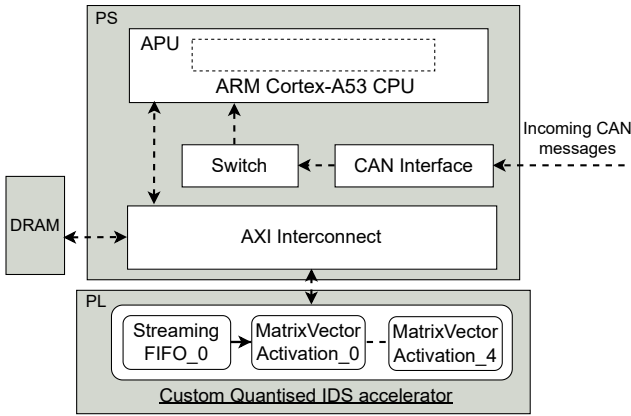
PS

APU

ARM Cortex-A53 CPU

Switch

CAN Interface

Incoming CAN messages

DRAM

AXI Interconnect

PL

Streaming FIFO_0

MatrixVector Activation_0

MatrixVector Activation_4

Custom Quantised IDS accelerator